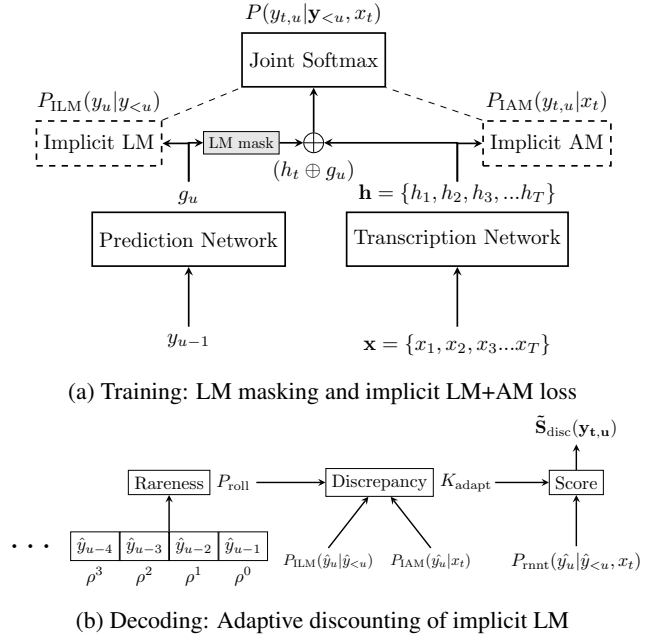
$P(y_{t,u}|\mathbf{y}_{<u}, x_t)$

Joint Softmax

$P_{\text{ILM}}(y_u|y_{<u})$

$P_{\text{IAM}}(y_{t,u}|x_t)$

Implicit LM

LM mask

$\oplus$

Implicit AM

$(h_t \oplus g_u)$

$g_u$

$\mathbf{h} = \{h_1, h_2, h_3, ...h_T\}$

Prediction Network

Transcription Network

$y_{u-1}$

$\mathbf{x} = \{x_1, x_2, x_3...x_T\}$

(a) Training: LM masking and implicit LM+AM loss

$\tilde{\mathbf{S}}_{\text{disc}}(\mathbf{y_{t,u}})$

Rareness $P_{\text{roll}}$

Discrepancy $K_{\text{adapt}}$

Score

. . .

| $\hat{y}_{u-4}$ | $\hat{y}_{u-3}$ | $\hat{y}_{u-2}$ | $\hat{y}_{u-1}$ |
|---|---|---|---|
| $\rho^3$ | $\rho^2$ | $\rho^1$ | $\rho^0$ |

$P_{\text{ILM}}(\hat{y}_u|\hat{y}_{<u})$

$P_{\text{IAM}}(\hat{y}_u|x_t)$

$P_{\text{rnnt}}(\hat{y_u}|\hat{y}_{<u}, x_t)$

(b) Decoding: Adaptive discounting of implicit LM